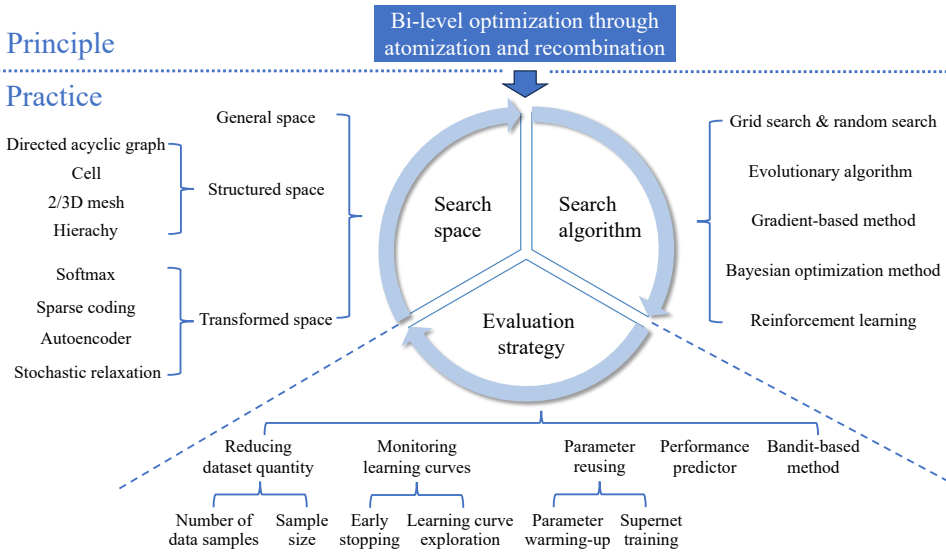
Bi-level optimization through atomization and recombination

Principle

Practice

General space

Directed acyclic graph
Cell
2/3D mesh
Hierachy

Structured space

Softmax
Sparse coding
Autoencoder
Stochastic relaxation

Transformed space

Search space

Search algorithm

Evaluation strategy

Grid search & random search
Evolutionary algorithm
Gradient-based method
Bayesian optimization method
Reinforcement learning

Reducing dataset quantity

Number of data samples

Sample size

Monitoring learning curves

Early stopping

Learning curve exploration

Parameter reusing

Parameter warming-up

Supernet training

Performance predictor

Bandit-based method